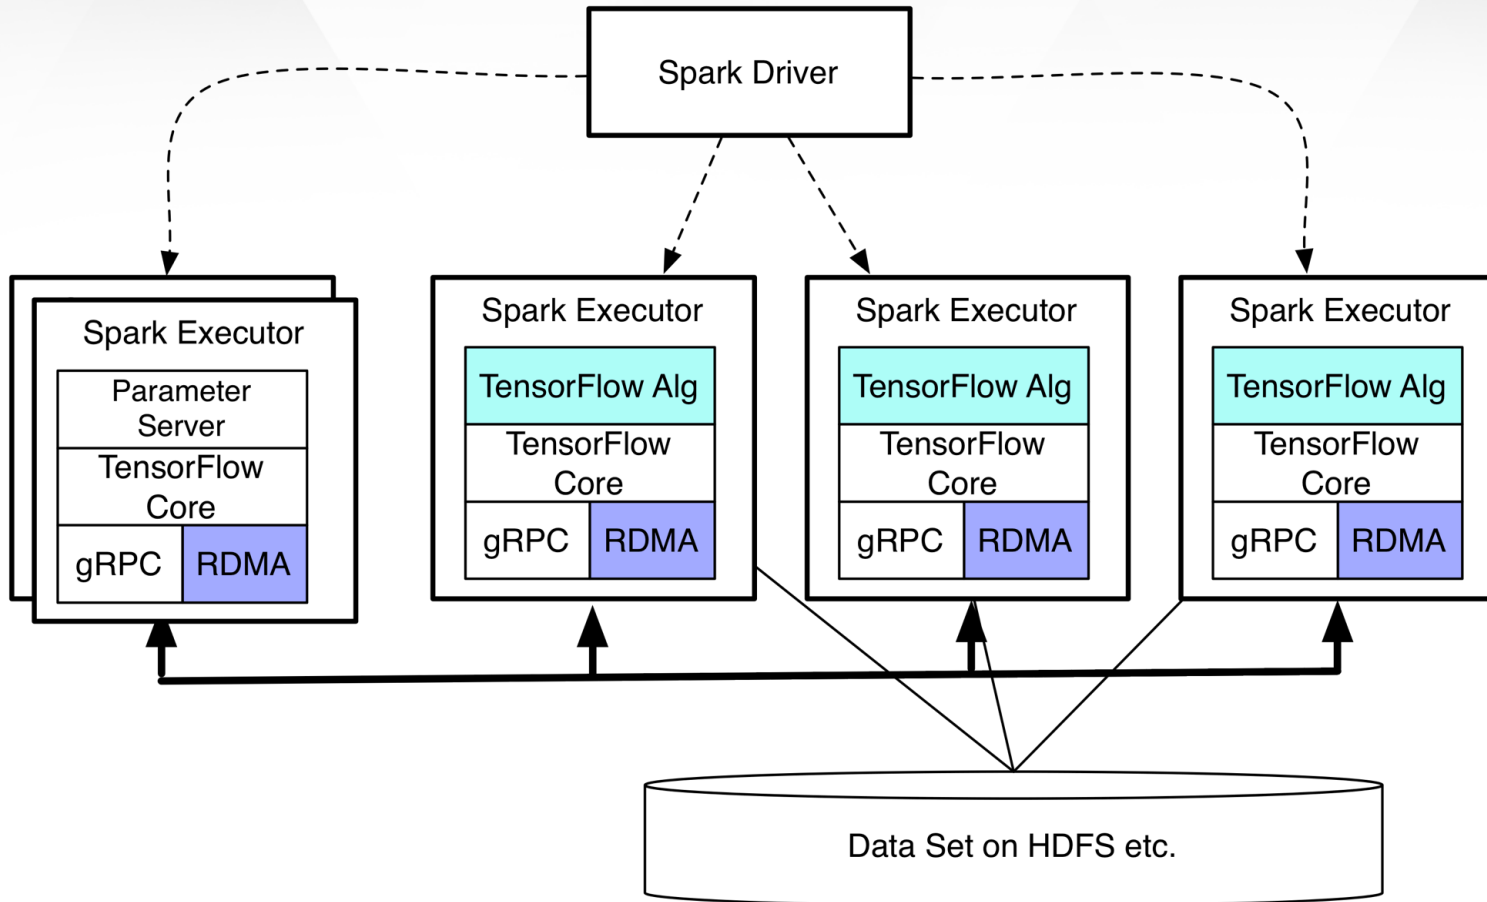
Spark Driver

Spark Executor
Parameter Server
TensorFlow Core
gRPC
RDMA

Spark Executor
TensorFlow Alg
TensorFlow Core
gRPC
RDMA

Spark Executor
TensorFlow Alg
TensorFlow Core
gRPC
RDMA

Spark Executor
TensorFlow Alg
TensorFlow Core
gRPC
RDMA

Data Set on HDFS etc.